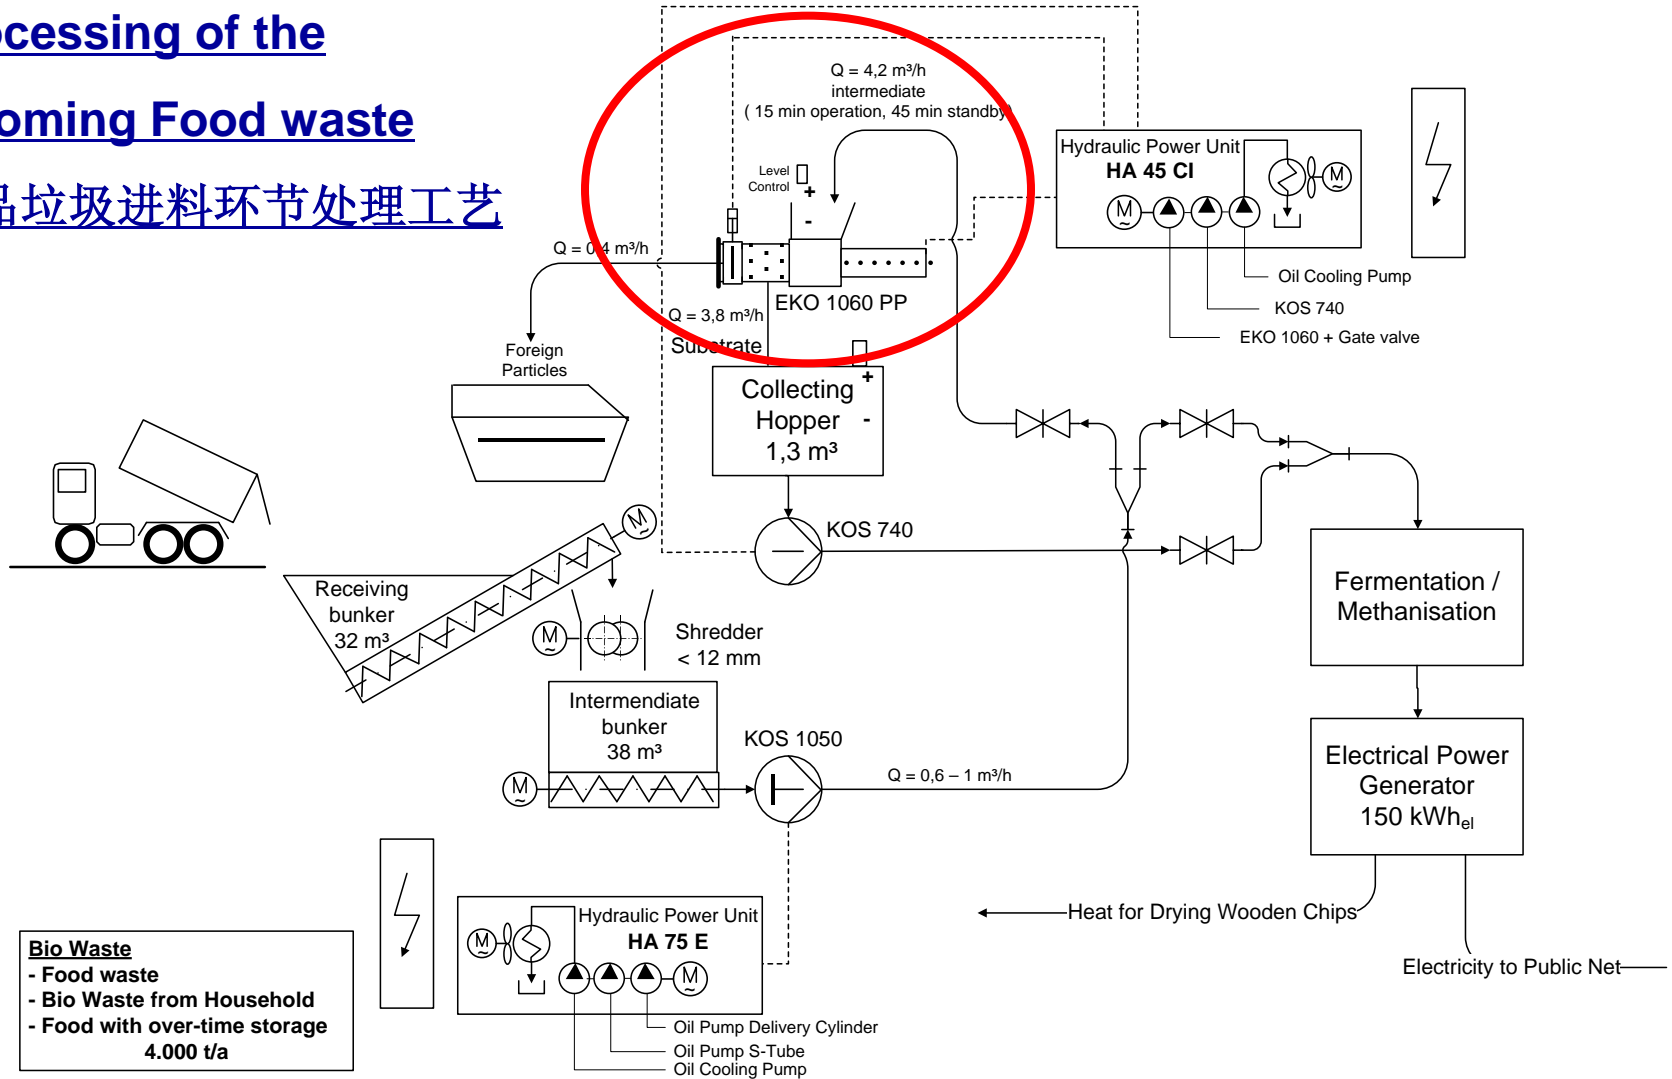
cessing of the
oming Food waste
品垃圾进料环节处理工艺

Q = 4,2 m³/h
intermediate
( 15 min operation, 45 min standby)

Level Control
+
-

Hydraulic Power Unit
HA 45 CI

M
M

Oil Cooling Pump
KOS 740
EKO 1060 + Gate valve

Q = 0,4 m³/h
Foreign Particles

Q = 3,8 m³/h
Substrate
EKO 1060 PP

Collecting Hopper
1,3 m³
+
-

KOS 740

Receiving bunker
32 m³

M

M
Shredder
< 12 mm

Intermediate bunker
38 m³

M
KOS 1050
Q = 0,6 – 1 m³/h

Fermentation / Methanisation

Electrical Power Generator
150 kWh$_{el}$

Heat for Drying Wooden Chips
Electricity to Public Net

Bio Waste
- Food waste
- Bio Waste from Household
- Food with over-time storage
4.000 t/a

Hydraulic Power Unit
HA 75 E
M
M

Oil Pump Delivery Cylinder
Oil Pump S-Tube
Oil Cooling Pump